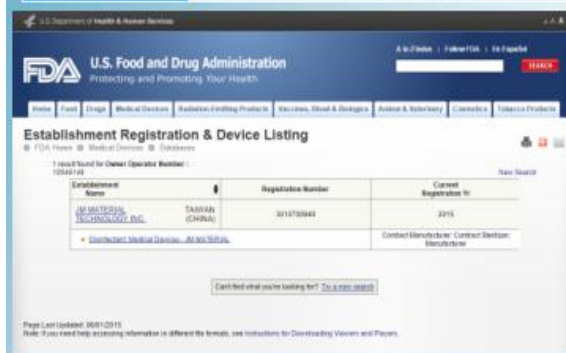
U.S. Department of Health & Human Services

A-A A

FDA U.S. Food and Drug Administration
Protecting and Promoting Your Health

A to Z Index | Follow FDA | En Español

SEARCH

Home | Food | Drugs | Medical Devices | Radiation-Emitting Products | Vaccines, Blood & Biologics | Animal & Veterinary | Cosmetics | Tobacco Products

Establishment Registration & Device Listing

FDA Home | Medical Devices | Databases

1 result found for Owner Operator Number : 10044149

New Search

| Establishment Name | | Registration Number | Current Registration Yr |
|---|---|---|---|
| JM MATERIAL TECHNOLOGY INC. | TAIWAN (CHINA) | 3010700940 | 2015 |
| • Disinfectant Medical Devices - JM MATERIAL | | | Contract Manufacturer; Contract Sterilizer; Manufacturer |

Can't find what you're looking for? Try a new search

Page Last Updated: 06/01/2015
Note: If you need help accessing information in different file formats, see Instructions for Downloading Viewers and Players.